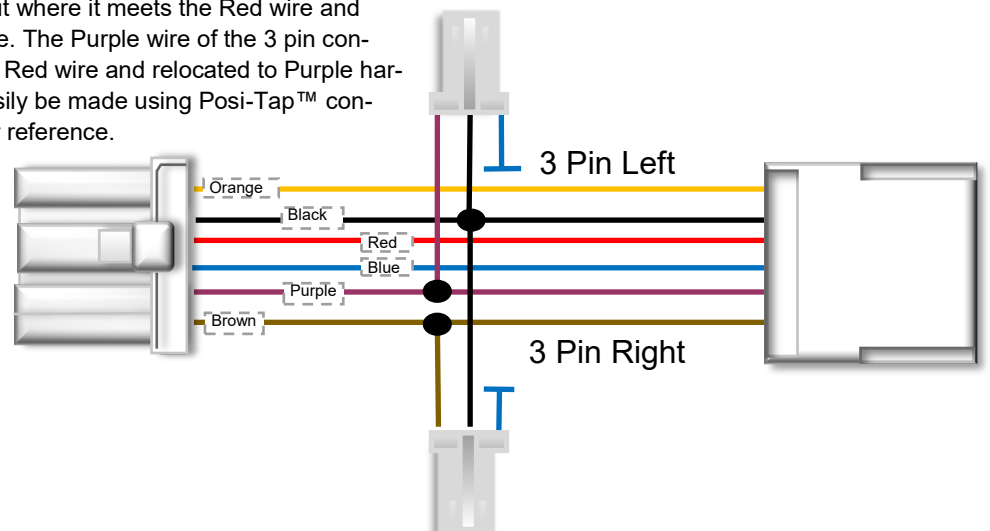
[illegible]t where it meets the Red wire and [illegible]e. The Purple wire of the 3 pin con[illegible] Red wire and relocated to Purple har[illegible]sily be made using Posi-Tap™ con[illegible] reference.

3 Pin Left

Orange

Black

Red

Blue

Purple

Brown

3 Pin Right